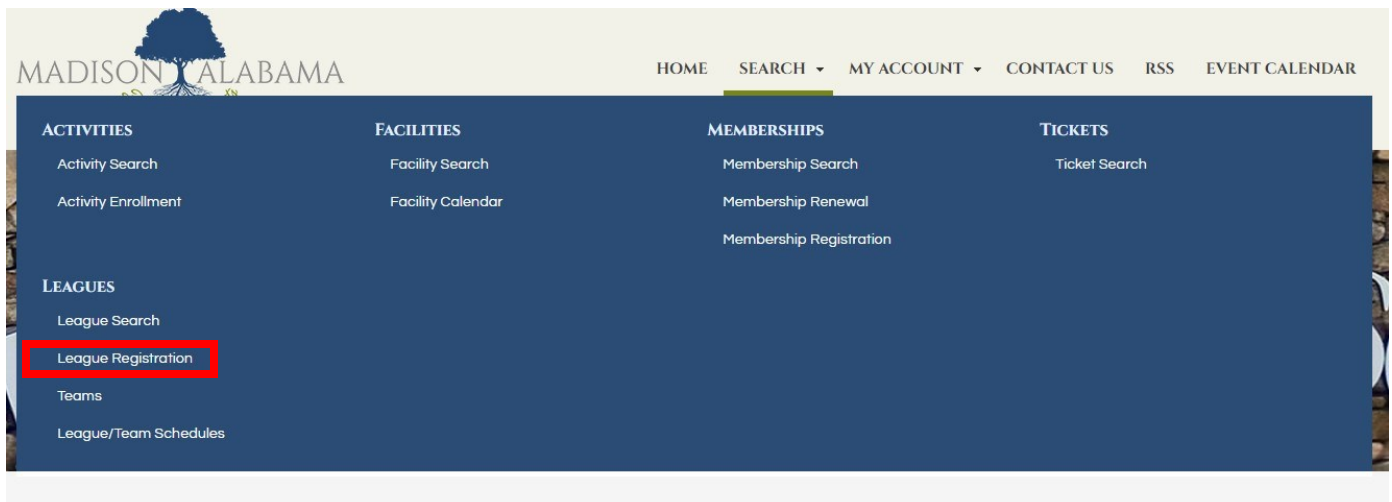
MADISON ALABAMA

HOME SEARCH ▾ MY ACCOUNT ▾ CONTACT US RSS EVENT CALENDAR

ACTIVITIES
Activity Search
Activity Enrollment

FACILITIES
Facility Search
Facility Calendar

MEMBERSHIPS
Membership Search
Membership Renewal
Membership Registration

TICKETS
Ticket Search

LEAGUES
League Search
League Registration
Teams
League/Team Schedules